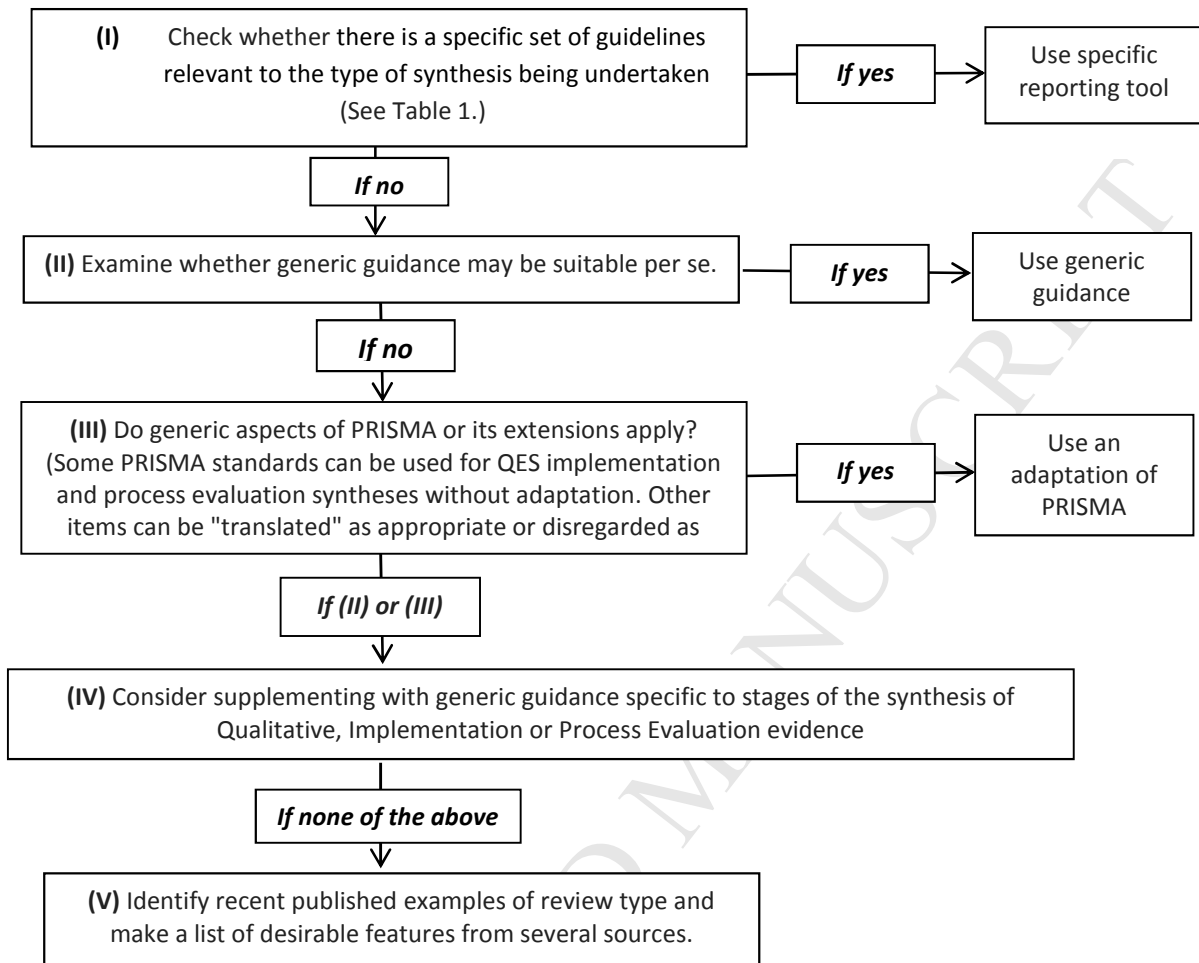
(I) Check whether there is a specific set of guidelines relevant to the type of synthesis being undertaken (See Table 1.)

If yes

Use specific reporting tool

If no

(II) Examine whether generic guidance may be suitable per se.

If yes

Use generic guidance

If no

(III) Do generic aspects of PRISMA or its extensions apply? (Some PRISMA standards can be used for QES implementation and process evaluation syntheses without adaptation. Other items can be "translated" as appropriate or disregarded as

If yes

Use an adaptation of PRISMA

If (II) or (III)

(IV) Consider supplementing with generic guidance specific to stages of the synthesis of Qualitative, Implementation or Process Evaluation evidence

If none of the above

(V) Identify recent published examples of review type and make a list of desirable features from several sources.

ACCEPTED MANUSCRIPT